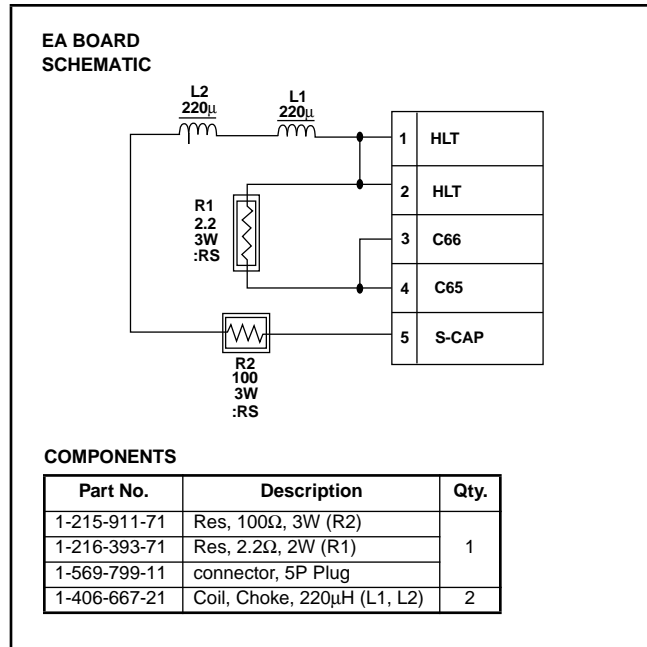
EA BOARD
SCHEMATIC

L2
220$\mu$

L1
220$\mu$

R1
2.2
3W
:RS

R2
100
3W
:RS

| 1 | HLT |
|---|---|
| 2 | HLT |
| 3 | C66 |
| 4 | C65 |
| 5 | S-CAP |

COMPONENTS

| Part No. | Description | Qty. |
|---|---|---|
| 1-215-911-71 | Res, 100$\Omega$, 3W (R2) | 1 |
| 1-216-393-71 | Res, 2.2$\Omega$, 2W (R1) | |
| 1-569-799-11 | connector, 5P Plug | |
| 1-406-667-21 | Coil, Choke, 220$\mu$H (L1, L2) | 2 |